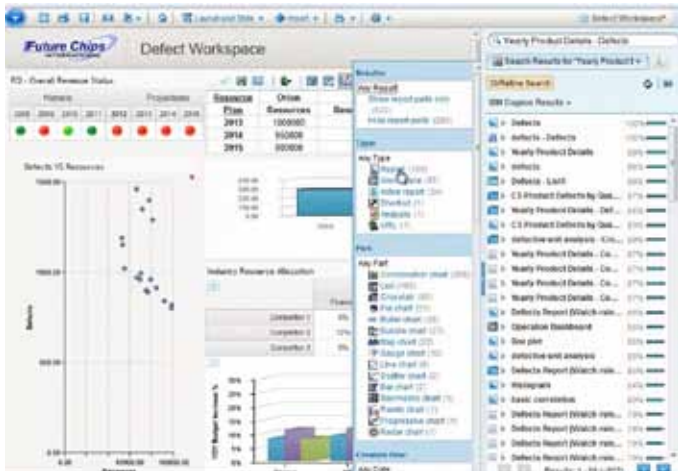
Future Chips

Defect Workspace

Yearly Product Details - Defects

Search Results for "Yearly Product"

Refine Search

IBM Cognos Results

Results

Any Result

Show report parts only

Type

Any Type

Report

Dashboard

Part

Any Part

Defects VS Resources

Defects

Resource Plan

Drive Resources

2013

2014

2015

Industry Resource Allocation

Competitor 1

Competitor 2

Competitor 3

Defects

Defects - Defects

Yearly Product Details

Defects

Defects - Last

CS Product Defects by Qua...

Yearly Product Details - Def...

Yearly Product Details - Co...

defective unit analysis - Cro...

Yearly Product Details - Co...

Yearly Product Details - Co...

Yearly Product Details - Co...

Yearly Product Details - Co...

Defects Report (Watch rule...

Operation Dashboard

Box plot

defective unit analysis

Defects Report (Watch rule...

Histogram

basic correlation

Defects Report (Watch rule...

Defects Report (Watch rule...

Defects Report (Watch rule...

Defects Report (Watch rule...